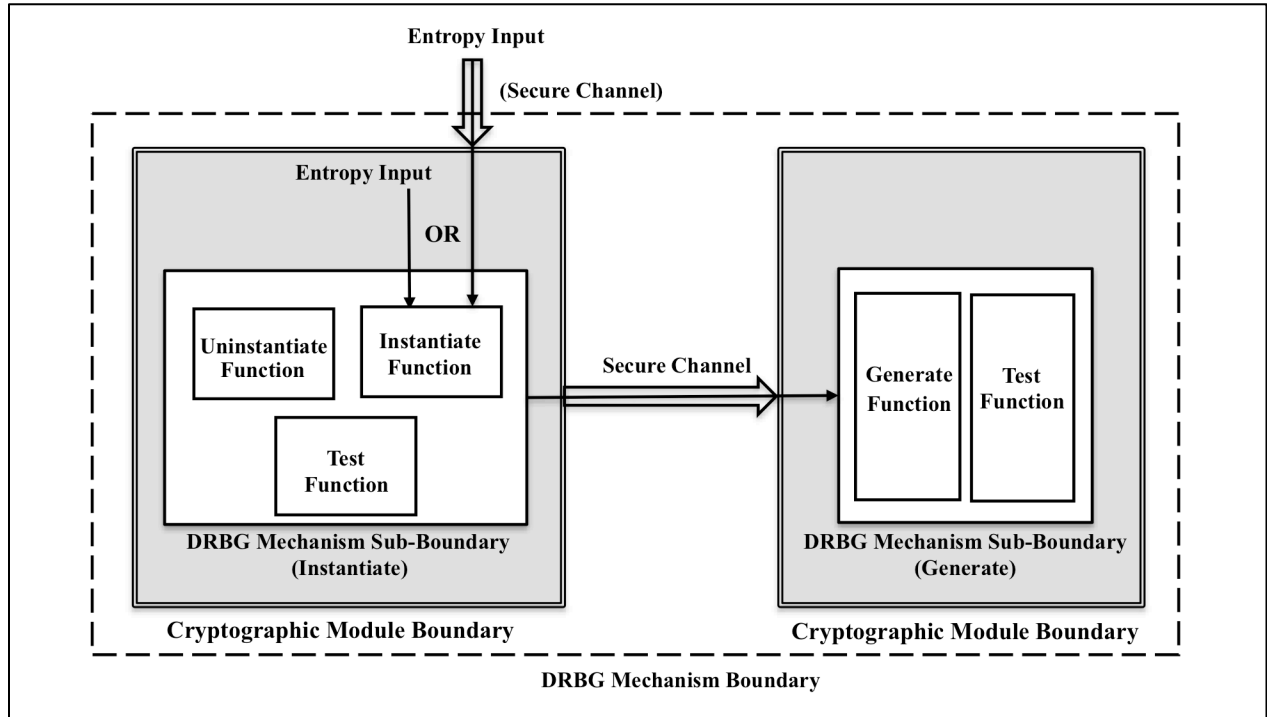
Entropy Input

(Secure Channel)

Entropy Input

OR

Uninstantiate Function

Instantiate Function

Test Function

DRBG Mechanism Sub-Boundary (Instantiate)

Cryptographic Module Boundary

Secure Channel

Generate Function

Test Function

DRBG Mechanism Sub-Boundary (Generate)

Cryptographic Module Boundary

DRBG Mechanism Boundary